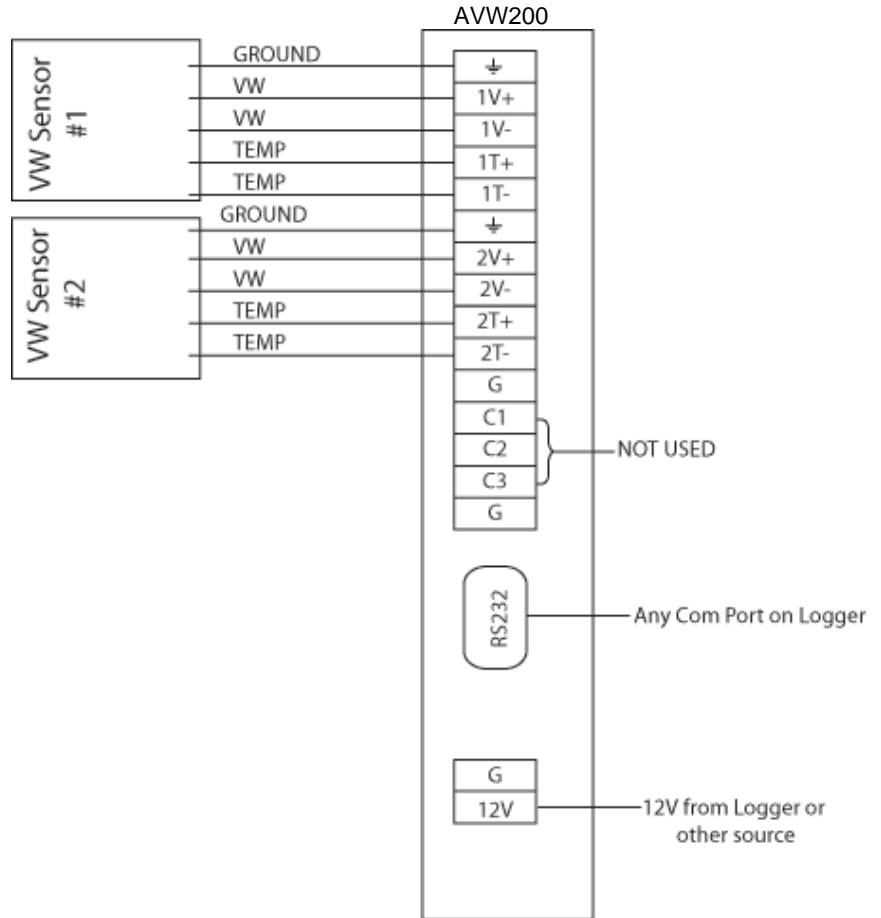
AVW200

VW Sensor #1

GROUND
VW
VW
TEMP
TEMP

VW Sensor #2

GROUND
VW
VW
TEMP
TEMP

⏚
1V+
1V-
1T+
1T-
⏚
2V+
2V-
2T+
2T-
G
C1
C2
C3
G

NOT USED

RS232

Any Com Port on Logger

G
12V

12V from Logger or other source